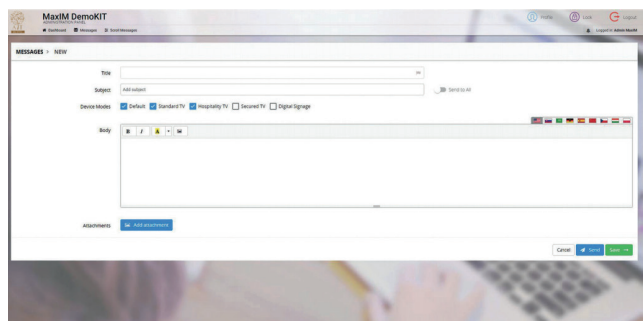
MaxIM DemoKIT
ADMINISTRATOR PANEL
Dashboard Messages Send Messages

Profile Lists Logout
Logged in: Admin MaxIM

MESSAGES > NEW

Title
Subject Add subject
Send to All
Device Modes Default Standard TV Hospitality TV Secured TV Digital Signage
Body
B I A

Attachments Add attachment

Cancel Send Save